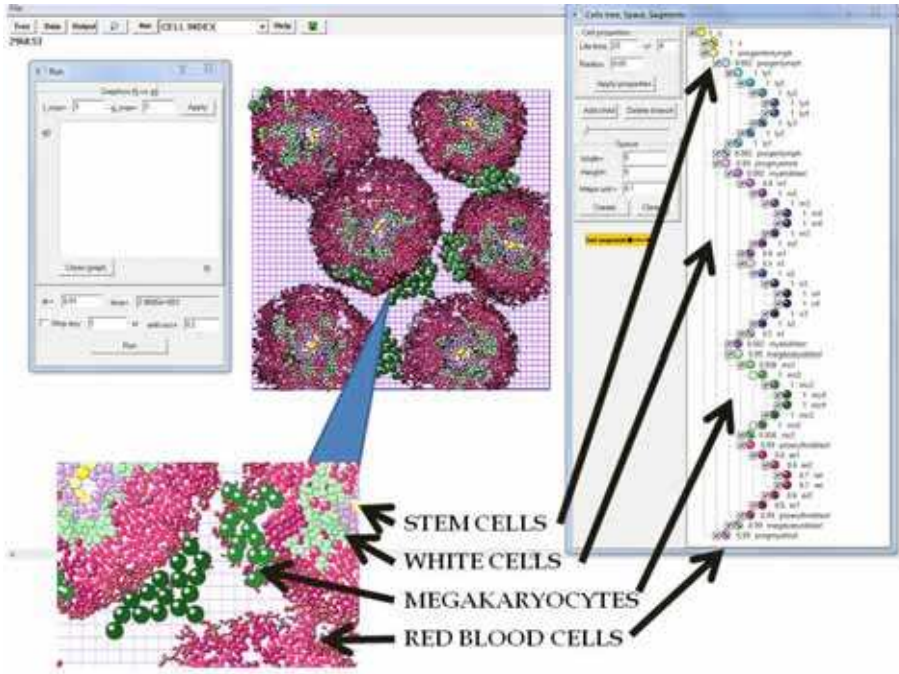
File

Tree | Data | Output | Run | CELL INDEX | Help

296853

Run

Graphics

Apply

Clear graph

Run

Cells tree, Space, Segments

Cell properties

Life time

Radius

Apply properties

Add child

Delete branch

Space

Width

Height

Mega cell

Create

Clear

progenitor

progenitor

progenitor

myeloblast

myeloblast

megakaryoblast

proerythroblast

megakaryoblast

progenitor

STEM CELLS

WHITE CELLS

MEGAKARYOCYTES

RED BLOOD CELLS